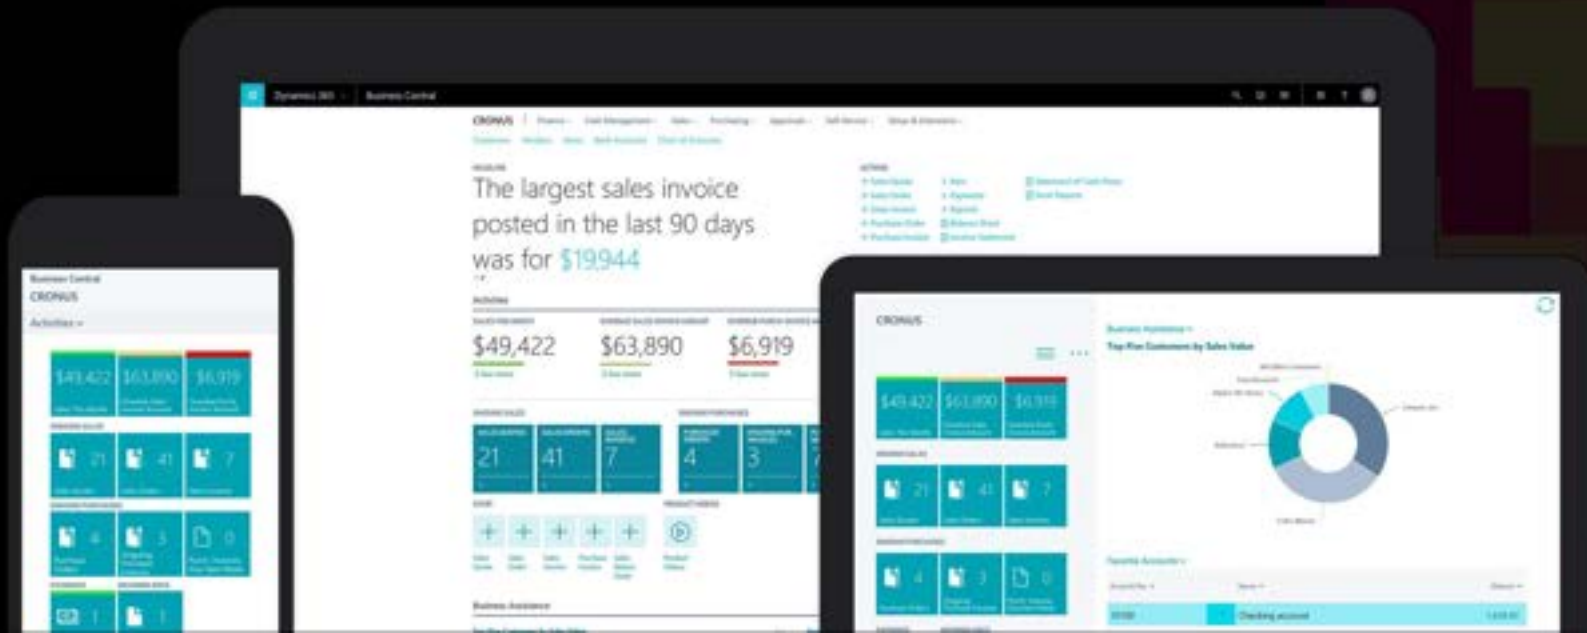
Dynamics 365 Business Central

CRONUS

The largest sales invoice posted in the last 90 days was for $19,944

Activities

$49,422

$63,890

$6,919

21

41

7

4

3

Business Central
CRONUS
Activities

$49,422

$63,890

$6,919

21

41

7

4

3

0

1

1

CRONUS

$49,422

$63,890

$6,919

21

41

7

4

3

0

Top Five Customers by Sales Value

Checking account